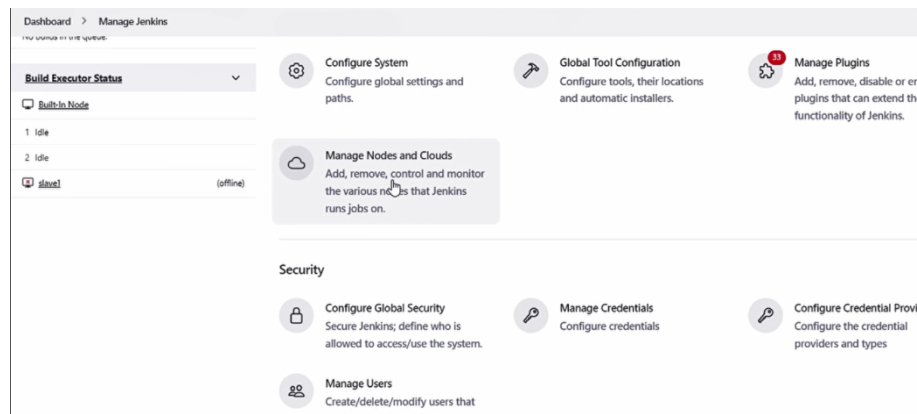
Dashboard > Manage Jenkins

No builds in the queue.

Build Executor Status

Built-In Node

1 Idle

2 Idle

slave1 (offline)

Configure System
Configure global settings and paths.

Global Tool Configuration
Configure tools, their locations and automatic installers.

33

Manage Plugins
Add, remove, disable or en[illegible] plugins that can extend th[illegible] functionality of Jenkins.

Manage Nodes and Clouds
Add, remove, control and monitor the various no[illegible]es that Jenkins runs jobs on.

Security

Configure Global Security
Secure Jenkins; define who is allowed to access/use the system.

Manage Credentials
Configure credentials

Configure Credential Provi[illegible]
Configure the credential providers and types

Manage Users
Create/delete/modify users that